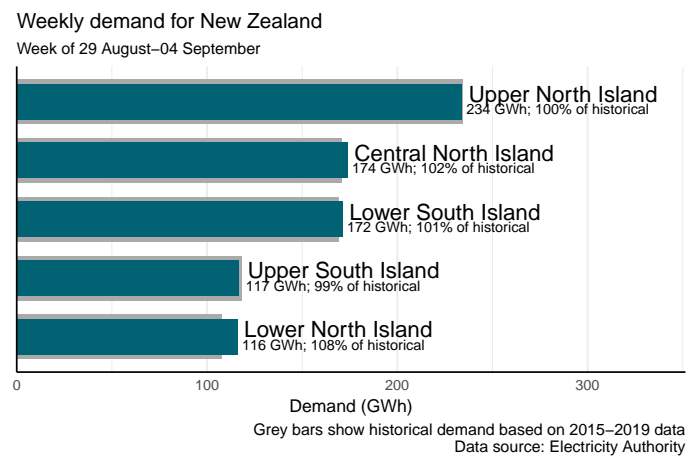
Weekly demand for New Zealand

Week of 29 August–04 September

Upper North Island
234 GWh; 100% of historical

Central North Island
174 GWh; 102% of historical

Lower South Island
172 GWh; 101% of historical

Upper South Island
117 GWh; 99% of historical

Lower North Island
116 GWh; 108% of historical

0
100
200
300

Demand (GWh)

Grey bars show historical demand based on 2015–2019 data
Data source: Electricity Authority